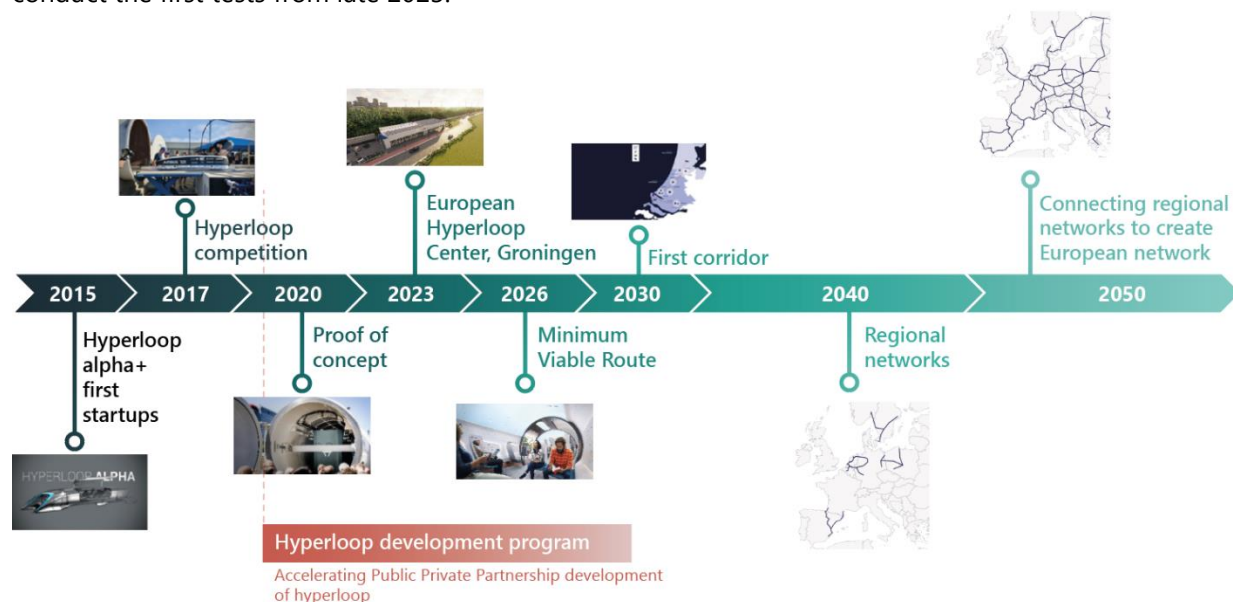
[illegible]

Hyperloop competition

European Hyperloop Center, Groningen

First corridor

Connecting regional networks to create European network

2015
2017
2020
2023
2026
2030
2040
2050

Hyperloop alpha+ first startups

Proof of concept

Minimum Viable Route

Regional networks

HYPERLOOP ALPHA

Hyperloop development program

Accelerating Public Private Partnership development of hyperloop